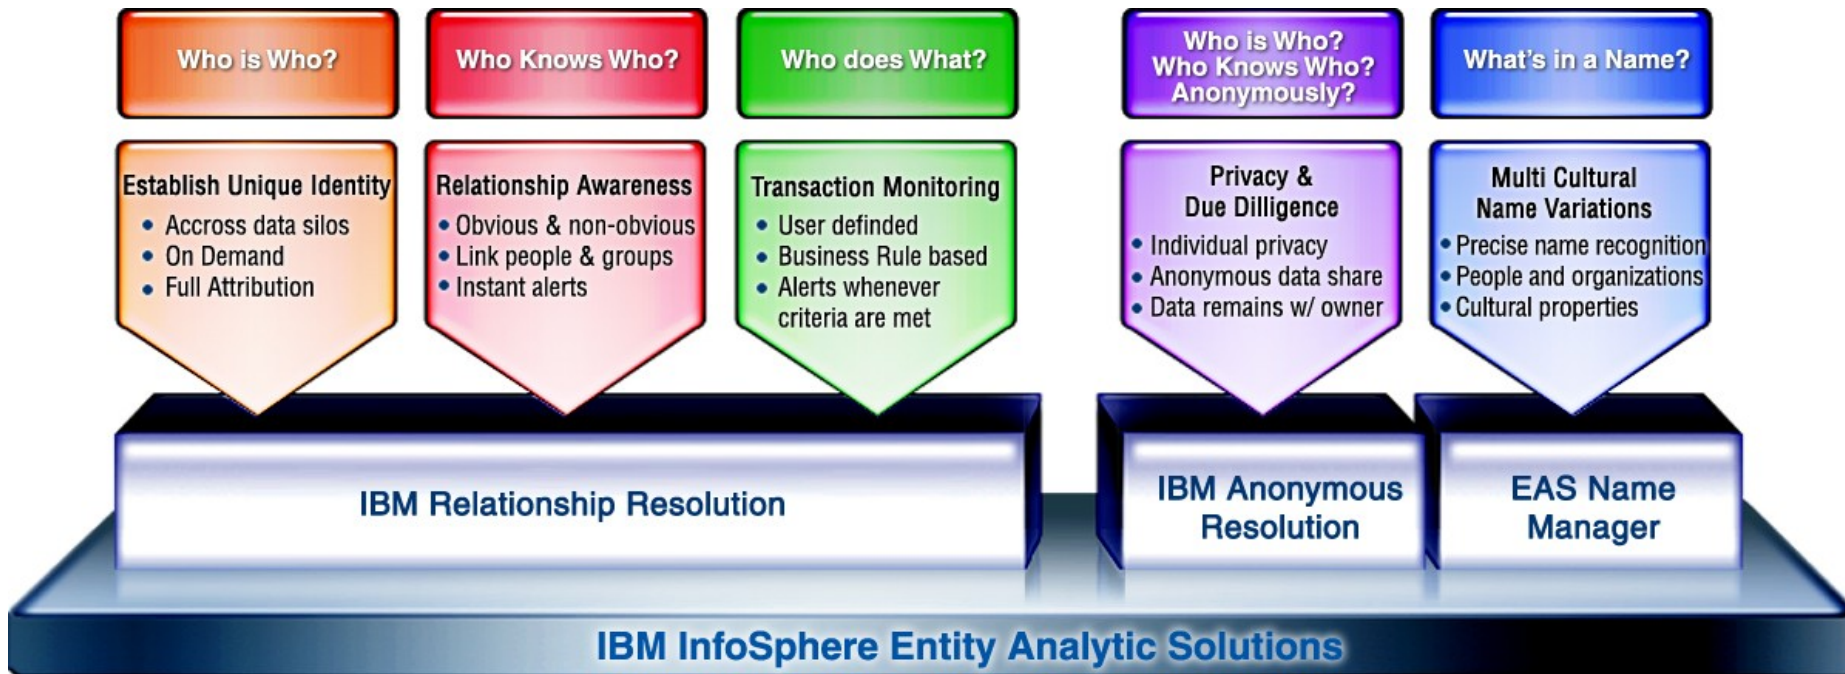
Who is Who?

Establish Unique Identity
- Accross data silos
- On Demand
- Full Attribution

Who Knows Who?

Relationship Awareness
- Obvious & non-obvious
- Link people & groups
- Instant alerts

Who does What?

Transaction Monitoring
- User definded
- Business Rule based
- Alerts whenever criteria are met

IBM Relationship Resolution

Who is Who? Who Knows Who? Anonymously?

Privacy & Due Dilligence
- Individual privacy
- Anonymous data share
- Data remains w/ owner

IBM Anonymous Resolution

What's in a Name?

Multi Cultural Name Variations
- Precise name recognition
- People and organizations
- Cultural properties

EAS Name Manager

IBM InfoSphere Entity Analytic Solutions